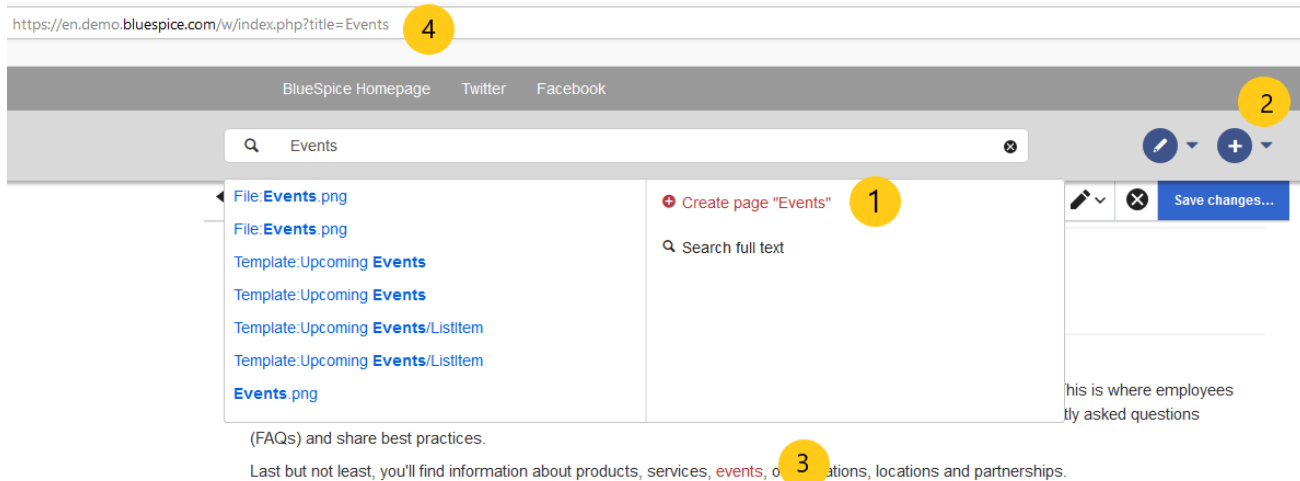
https://en.demo.bluespice.com/w/index.php?title=Events

4

BlueSpice Homepage Twitter Facebook

2

Events

File:**Events**.png
File:**Events**.png
Template:Upcoming **Events**
Template:Upcoming **Events**
Template:Upcoming **Events**/ListItem
Template:Upcoming **Events**/ListItem
**Events**.png

Create page "Events"

1

Search full text

Save changes...

his is where employees
tly asked questions
(FAQs) and share best practices.

Last but not least, you'll find information about products, services, events, o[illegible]ations, locations and partnerships.

3